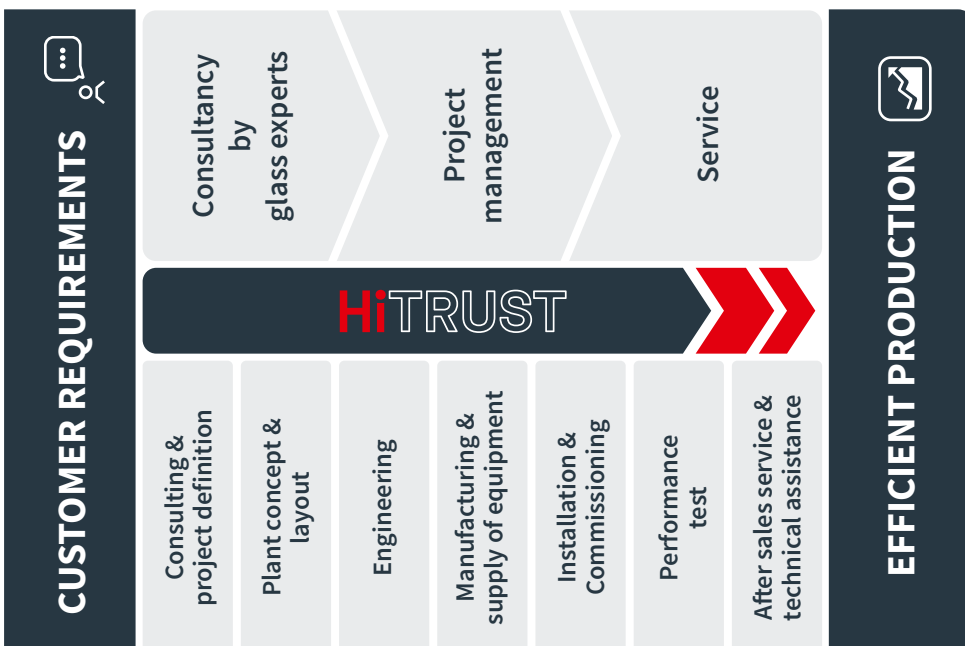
CUSTOMER REQUIREMENTS

Consultancy by glass experts

Project management

Service

HiTRUST

Consulting & project definition

Plant concept & layout

Engineering

Manufacturing & supply of equipment

Installation & Commissioning

Performance test

After sales service & technical assistance

EFFICIENT PRODUCTION